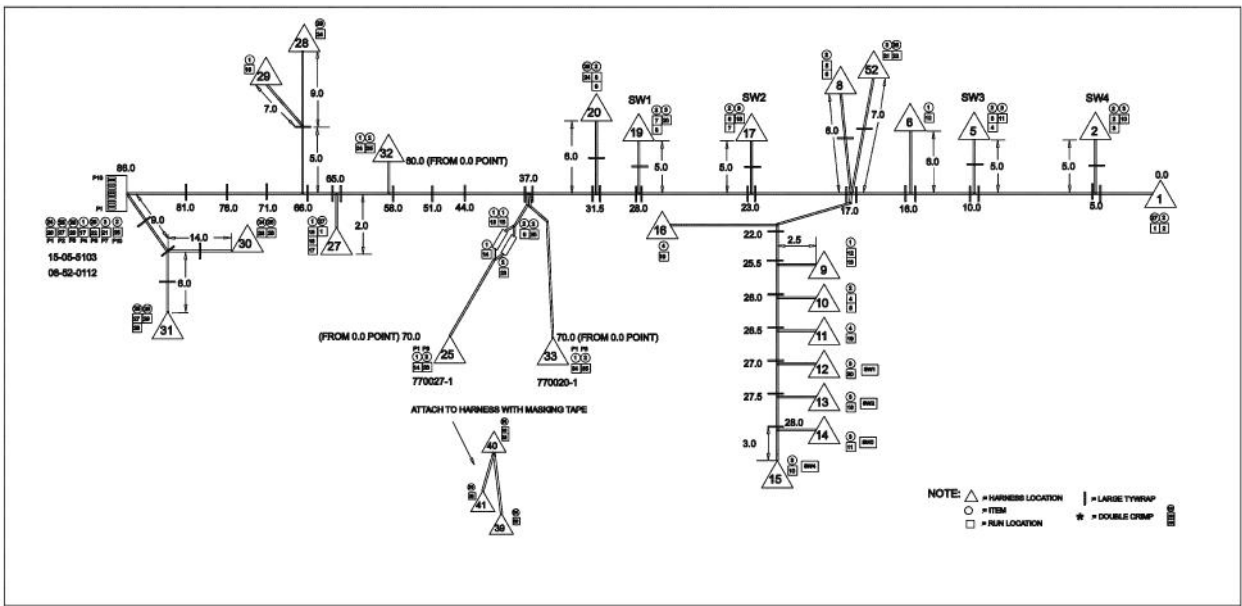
28

29

7.0

9.0

5.0

32

80.0 (FROM 0.0 POINT)

20

6.0

SW1

19

5.0

SW2

17

5.0

8

52

6.0

7.0

6

6.0

SW3

5

5.0

SW4

2

5.0

0.0

1

86.0

81.0

76.0

71.0

66.0

65.0

56.0

51.0

44.0

37.0

31.5

28.0

23.0

17.0

16.0

10.0

5.0

P10

P1

9.0

14.0

30

15-05-5103

08-52-0112

2.0

27

6.0

31

16

22.0

2.5

25.5

9

26.0

10

26.5

11

27.0

12

SW1

27.5

13

SW2

28.0

14

SW3

3.0

15

SW4

(FROM 0.0 POINT) 70.0

25

770027-1

70.0 (FROM 0.0 POINT)

33

770020-1

ATTACH TO HARNESS WITH MASKING TAPE

40

41

39

NOTE: $\triangle$ = HARNESS LOCATION

$\bigcirc$ = ITEM

$\square$ = RUN LOCATION

| = LARGE TYWRAP

$\star$ = DOUBLE CRIMP